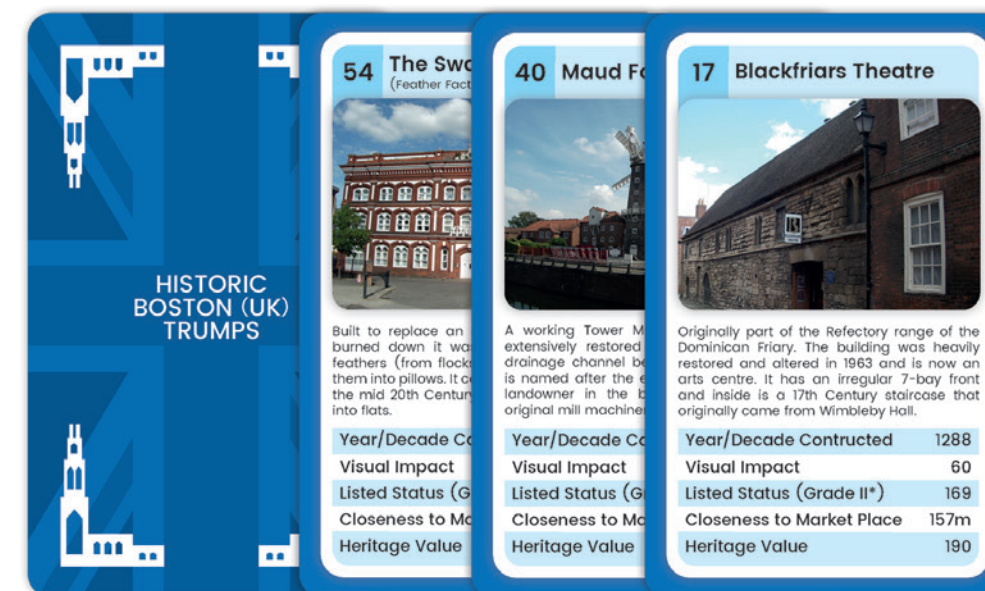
HISTORIC BOSTON (UK) TRUMPS

54 The Swa
(Feather Fact

Built to replace an burned down it wa feathers (from flock them into pillows. It c the mid 20th Century into flats.

Year/Decade Co
Visual Impact
Listed Status (G
Closeness to Ma
Heritage Value

40 Maud Fo

A working Tower M extensively restored drainage channel be is named after the e landowner in the b original mill machiner

Year/Decade Co
Visual Impact
Listed Status (G
Closeness to Ma
Heritage Value

17 Blackfriars Theatre

Originally part of the Refectory range of the Dominican Friary. The building was heavily restored and altered in 1963 and is now an arts centre. It has an irregular 7-bay front and inside is a 17th Century staircase that originally came from Wimbleby Hall.

| | |
|---|---|
| Year/Decade Contructed | 1288 |
| Visual Impact | 60 |
| Listed Status (Grade II*) | 169 |
| Closeness to Market Place | 157m |
| Heritage Value | 190 |